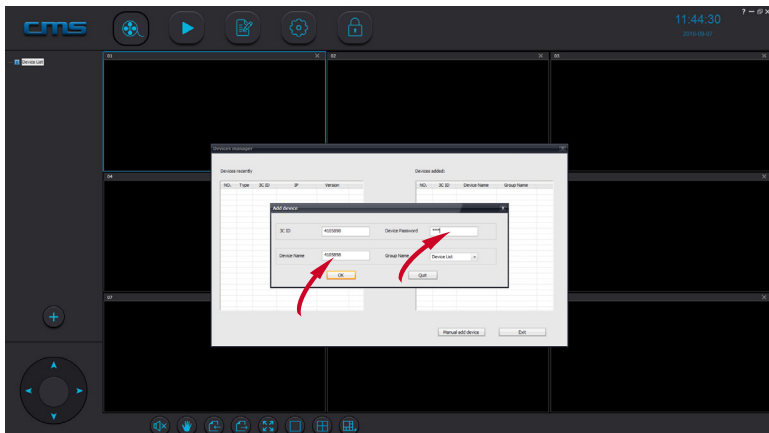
CMS

11:44:30
2016-08-01

? — ⊘ ×

Device List

01
02
03
04
07

Devices Manager

Devices recently

| NO. | Type | 3C ID | IP | Version |
|---|---|---|---|---|

Devices added

| NO. | 3C ID | Device Name | Group Name |
|---|---|---|---|

Add device

3C ID 4005898
Device Password ****
Device Name 4005898
Group Name Device List

OK
Quit

Manual add device
Exit